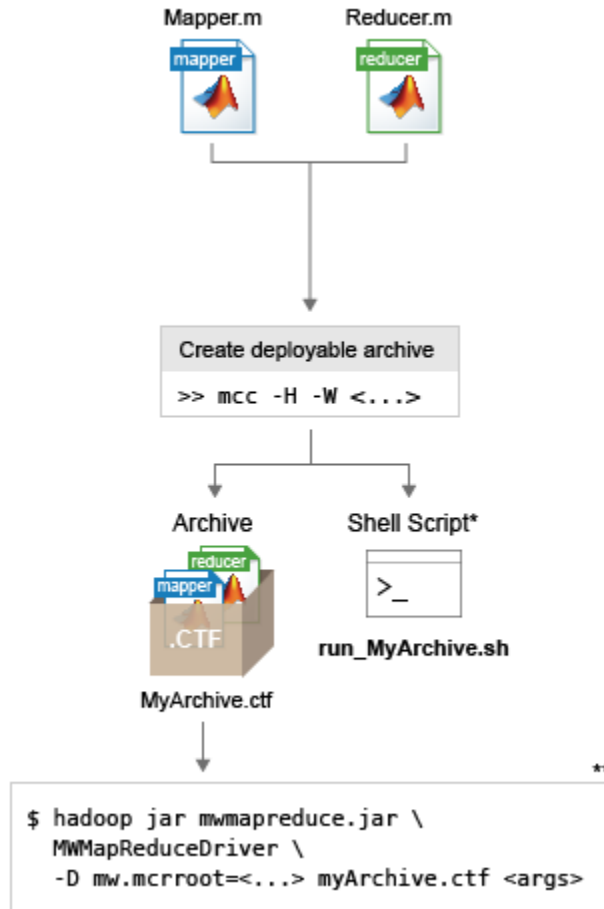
Mapper.m

mapper

Reducer.m

reducer

Create deployable archive

>> mcc -H -W <...>

Archive

reducer

mapper

.CTF

MyArchive.ctf

Shell Script*

>_

run_MyArchive.sh

*

$ hadoop jar mwmapreduce.jar \
MWMapReduceDriver \
-D mw.mcrroot=<...> myArchive.ctf <args>